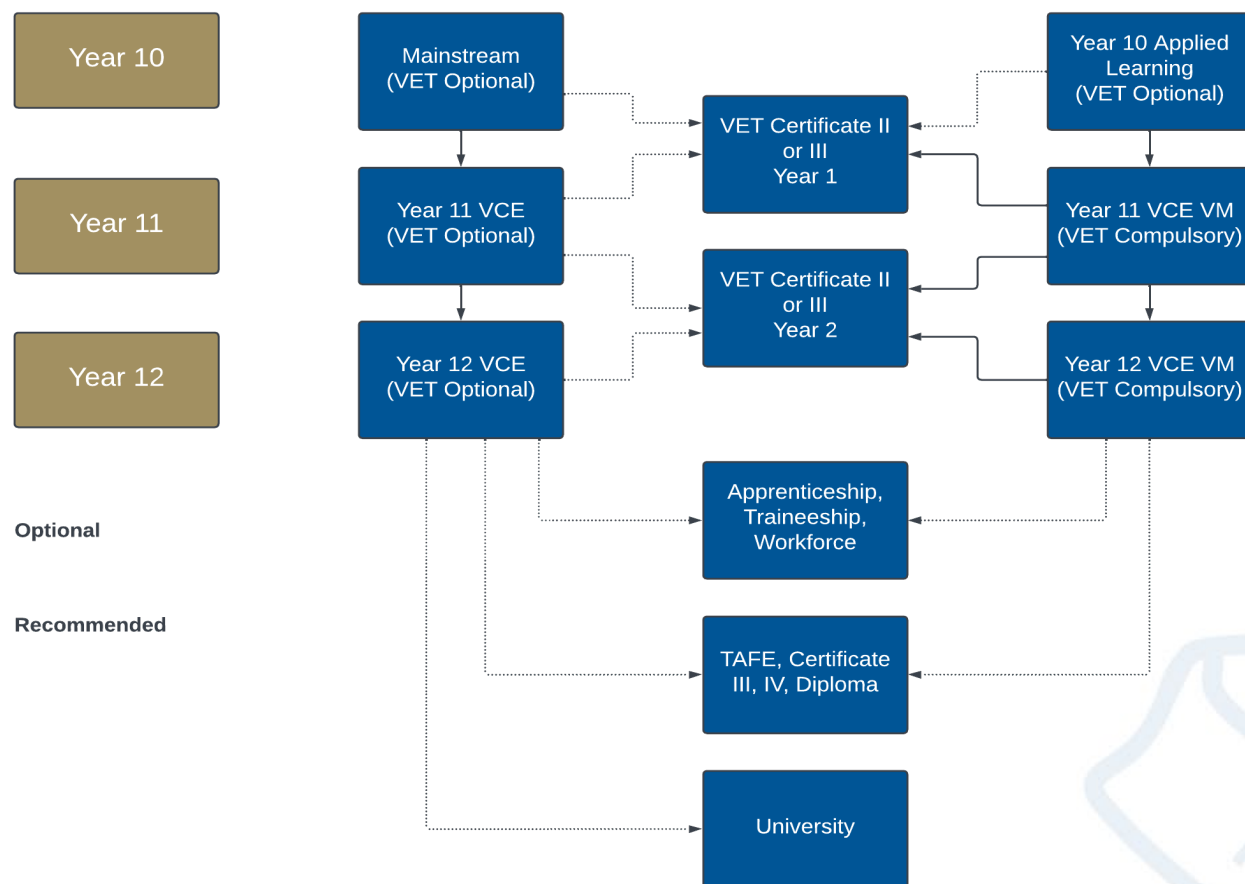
Year 10

Year 11

Year 12

Optional

Recommended

Mainstream (VET Optional)

Year 11 VCE (VET Optional)

Year 12 VCE (VET Optional)

VET Certificate II or III Year 1

VET Certificate II or III Year 2

Apprenticeship, Traineeship, Workforce

TAFE, Certificate III, IV, Diploma

University

Year 10 Applied Learning (VET Optional)

Year 11 VCE VM (VET Compulsory)

Year 12 VCE VM (VET Compulsory)